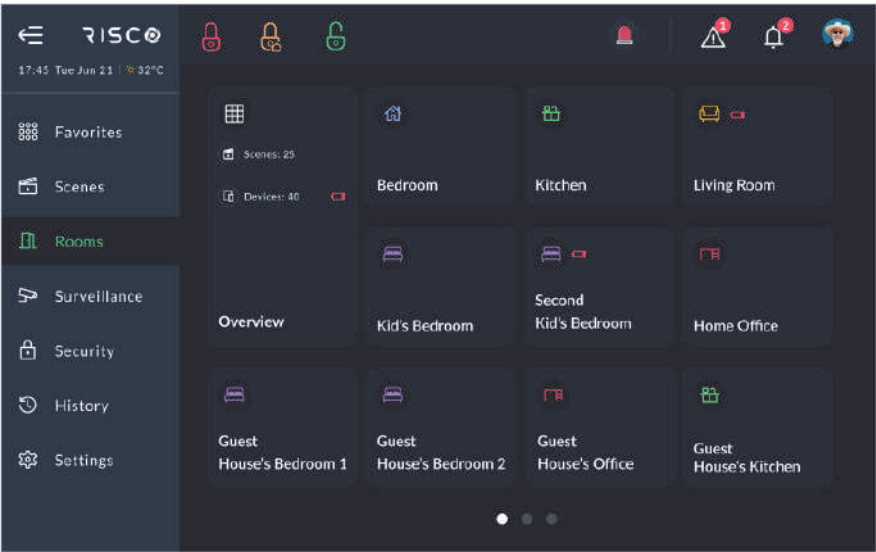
RISCO

17:45 Tue Jun 21 | 32°C

Favorites

Scenes

Rooms

Surveillance

Security

History

Settings

1

2

Scenes: 25

Devices: 40

Overview

Bedroom

Kitchen

Living Room

Kid's Bedroom

Second Kid's Bedroom

Home Office

Guest House's Bedroom 1

Guest House's Bedroom 2

Guest House's Office

Guest House's Kitchen